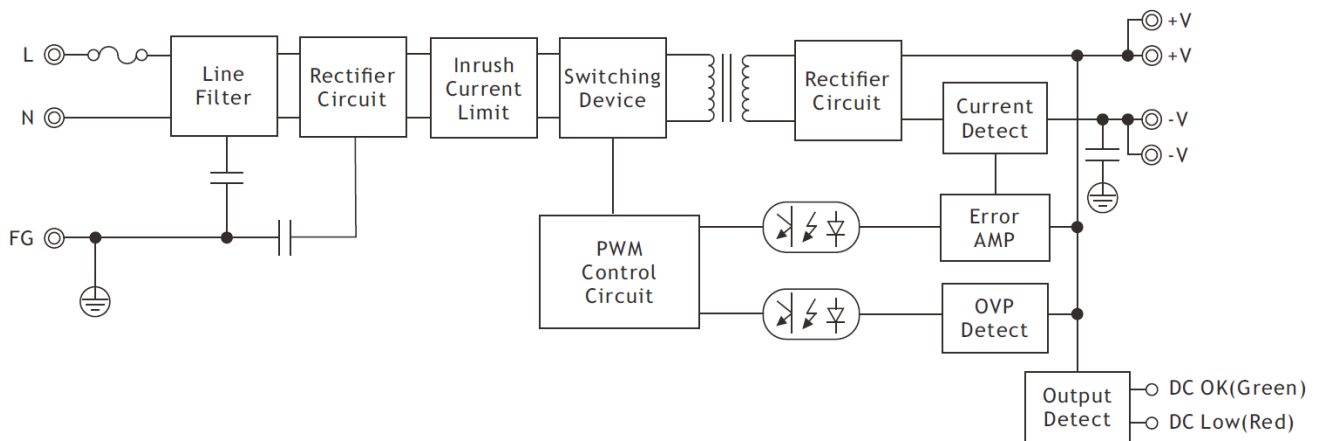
L

N

FG

Line Filter

Rectifier Circuit

Inrush Current Limit

Switching Device

Rectifier Circuit

Current Detect

+V

+V

-V

-V

PWM Control Circuit

Error AMP

OVP Detect

Output Detect

DC OK(Green)

DC Low(Red)